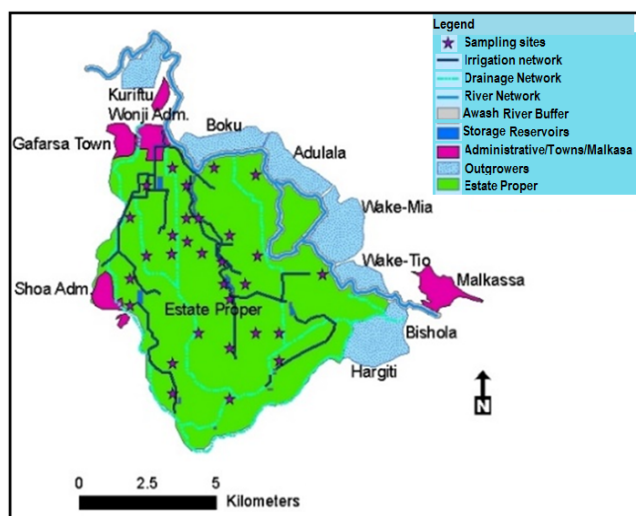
Legend
Sampling sites
Irrigation network
Drainage Network
River Network
Awash River Buffer
Storage Reservoirs
Administrative/Towns/Malkasa
Outgrowers
Estate Proper

Kuriftu
Wonji Adm.
Gafarsa Town
Boku
Adulala
Wake-Mia
Wake-Tio
Malkassa
Shoa Adm.
Estate Proper
Bishola
Hargiti
N

0 2.5 5
Kilometers